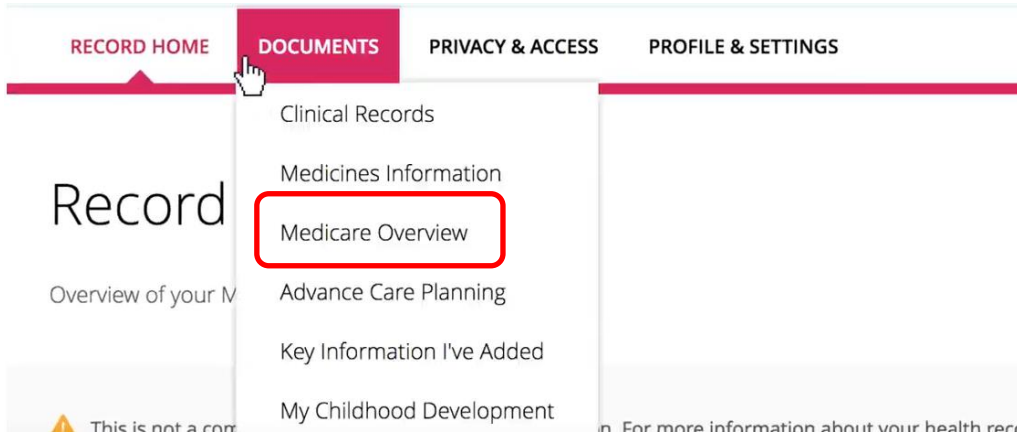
RECORD HOME DOCUMENTS PRIVACY & ACCESS PROFILE & SETTINGS

Clinical Records

Medicines Information

Medicare Overview

Advance Care Planning

Key Information I've Added

My Childhood Development

Record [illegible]

Overview of your M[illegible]

This is not a com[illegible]n. For more information about your health rec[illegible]